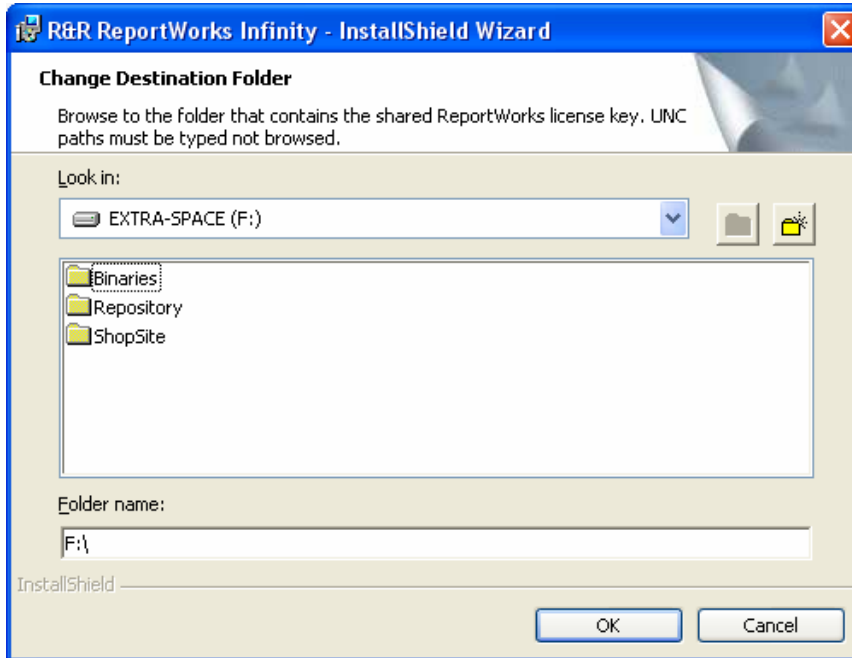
R&R ReportWorks Infinity - InstallShield Wizard

Change Destination Folder

Browse to the folder that contains the shared ReportWorks license key. UNC paths must be typed not browsed.

Look in:

EXTRA-SPACE (F:)

Binaries
Repository
ShopSite

Folder name:

F:\

InstallShield

OK

Cancel